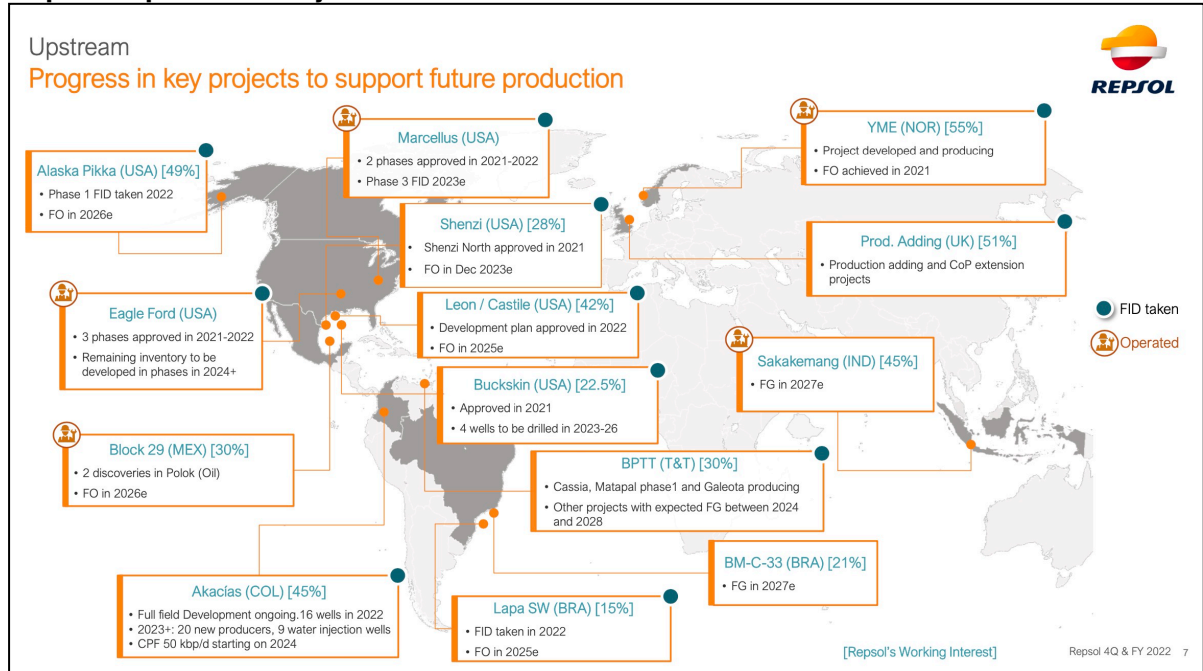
Upstream
Progress in key projects to support future production

REPSOL

Alaska Pikka (USA) [49%]
• Phase 1 FID taken 2022
• FO in 2026e

Marcellus (USA)
• 2 phases approved in 2021-2022
• Phase 3 FID 2023e

YME (NOR) [55%]
• Project developed and producing
• FO achieved in 2021

Shenzi (USA) [28%]
• Shenzi North approved in 2021
• FO in Dec 2023e

Prod. Adding (UK) [51%]
• Production adding and CoP extension projects

Eagle Ford (USA)
• 3 phases approved in 2021-2022
• Remaining inventory to be developed in phases in 2024+

Leon / Castile (USA) [42%]
• Development plan approved in 2022
• FO in 2025e

FID taken
Operated

Sakakemang (IND) [45%]
• FG in 2027e

Buckskin (USA) [22.5%]
• Approved in 2021
• 4 wells to be drilled in 2023-26

Block 29 (MEX) [30%]
• 2 discoveries in Polok (Oil)
• FO in 2026e

BPTT (T&T) [30%]
• Cassia, Matapal phase1 and Galeota producing
• Other projects with expected FG between 2024 and 2028

BM-C-33 (BRA) [21%]
• FG in 2027e

Akacías (COL) [45%]
• Full field Development ongoing.16 wells in 2022
• 2023+: 20 new producers, 9 water injection wells
• CPF 50 kbp/d starting on 2024

Lapa SW (BRA) [15%]
• FID taken in 2022
• FO in 2025e

[Repsol's Working Interest]

Repsol 4Q & FY 2022 7